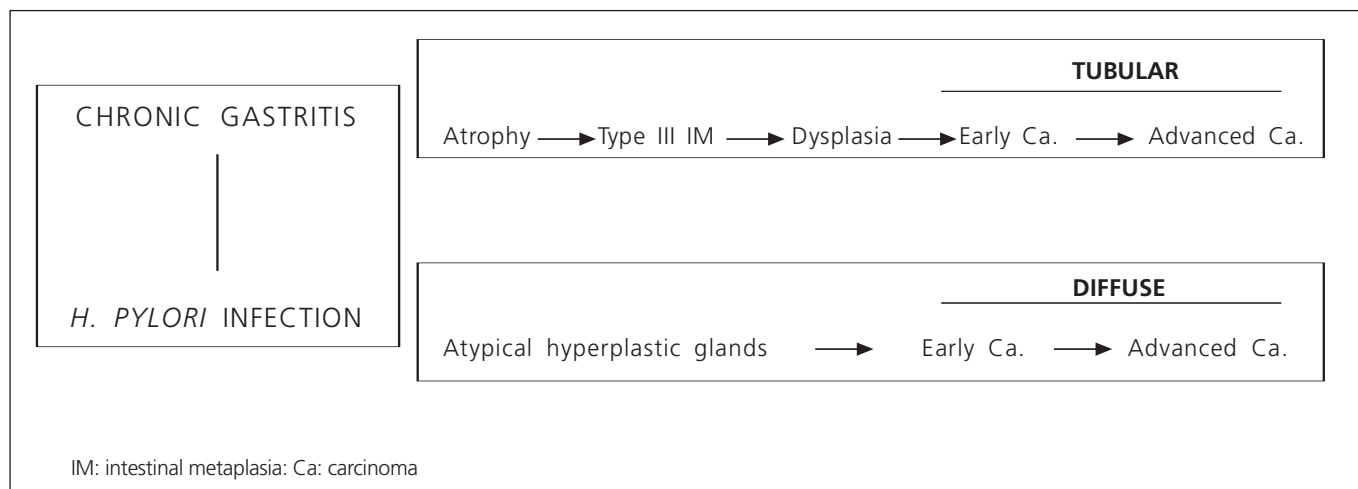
CHRONIC GASTRITIS

H. PYLORI INFECTION

TUBULAR

Atrophy → Type III IM → Dysplasia → Early Ca. → Advanced Ca.

DIFFUSE

Atypical hyperplastic glands → Early Ca. → Advanced Ca.

IM: intestinal metaplasia: Ca: carcinoma